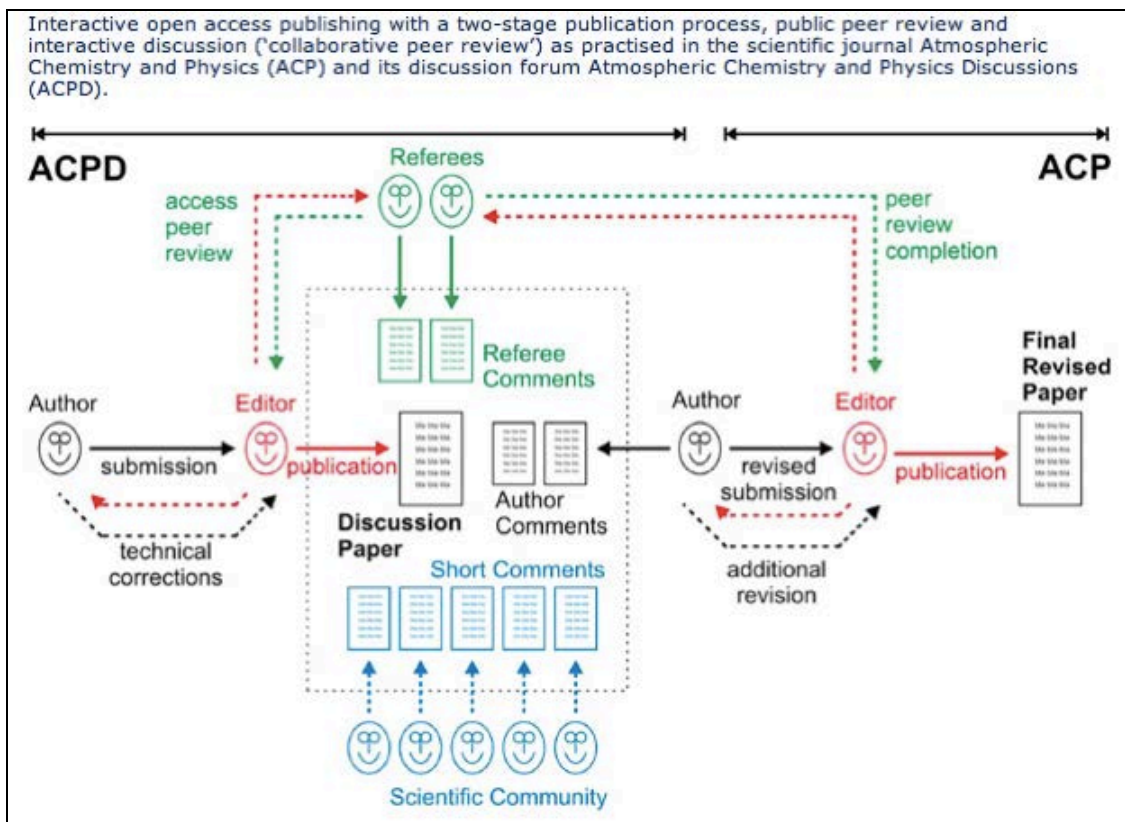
Interactive open access publishing with a two-stage publication process, public peer review and interactive discussion ('collaborative peer review') as practised in the scientific journal Atmospheric Chemistry and Physics (ACP) and its discussion forum Atmospheric Chemistry and Physics Discussions (ACPD).

ACPD

ACP

Referees

access peer review

peer review completion

Referee Comments

Author

Editor

submission

publication

technical corrections

Discussion Paper

Author Comments

Author

Editor

revised submission

publication

additional revision

Final Revised Paper

Short Comments

Scientific Community